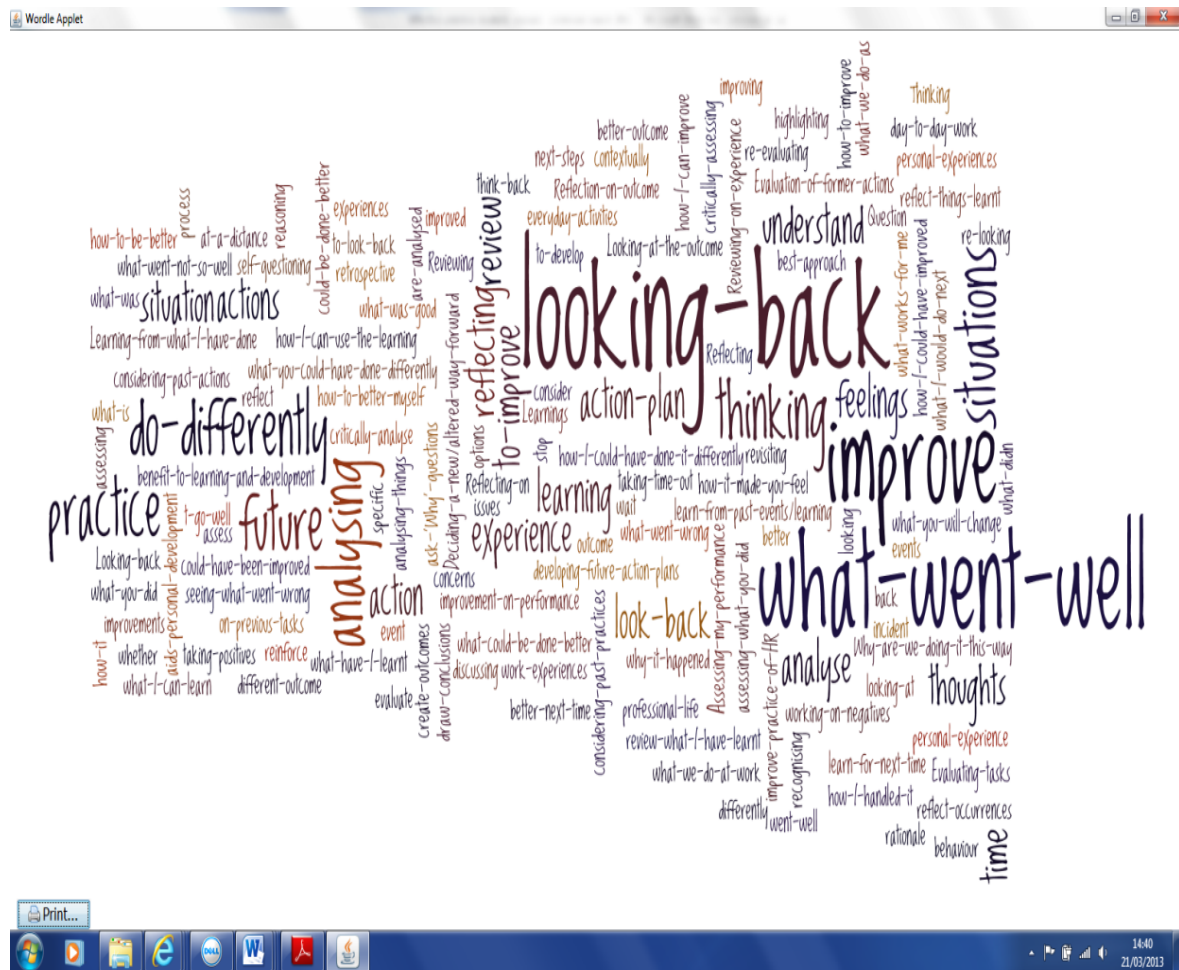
Wordle Applet

looking-back
improve
what-went-well
situations
thinking
analysing
future
practice
do-differently
review
reflecting
to-improve
understand
action-plan
feelings
learning
experience
action
look-back
analyse
thoughts
time
situation
actions
how-to-be-better
at-a-distance
reasoning
process
could-be-done-better
experiences
to-look-back
improved
think-back
next-steps
contextually
better-outcome
how-I-can-improve
critically-assessing
improving
how-to-improve
what-we-do-as
Thinking
highlighting
day-to-day-work
re-evaluating
Reflection-on-outcome
Reviewing-on-experience
Evaluation-of-former-actions
personal-experiences
reflect-things-learnt
everyday-activities
to-develop
Looking-at-the-outcome
Question
re-looking
what-went-not-so-well
self-questioning
retrospective
are-analysed
Reviewing
best-approach
what-I-could-have-improved
what-was
what-was-good
Learning-from-what-I-have-done
how-I-can-use-the-learning
what-you-could-have-done-differently
ask-forward
Reflecting
what-works-for-me
what-I-would-do-next
considering-past-actions
reflect
how-to-better-myself
consider
Learnings
what-is
critically-analyse
Deciding-a-new/altered-way-forward
options
stop
how-I-could-have-done-it-differently
revisiting
assessing
benefit-to-learning-and-development
Reflecting-on
issues
taking-time-out
how-it-made-you-feel
what-didn
it-go-well
assess
analysing-things
specific
ask-'Why'-questions
wait
learn-from-past-events/learning
looking
what-you-will-change
Looking-back
could-have-been-improved
aids-personal-development
what-went-wrong
better
events
what-you-did
seeing-what-went-wrong
outcome
developing-future-action-plans
assessing-what-you-did
improvements
on-previous-tasks
concerns
improvement-on-performance
Assessing-my-performance
back
how-it
whether
taking-positives
reinforce
event
what-have-I-learnt
what-could-be-done-better
incident
why-it-happened
Why-are-we-doing-it-this-way
what-I-can-learn
different-outcome
create-outcomes
draw-conclusions
discussing-work-experiences
considering-past-practices
improve-practice-of-HR
looking-at
evaluate
better-next-time
professional-life
working-on-negatives
review-what-I-have-learnt
recognising
personal-experience
learn-for-next-time
Evaluating-tasks
what-we-do-at-work
differently
went-well
how-I-handled-it
reflect-occurrences
rationale
behaviour

Print...
14:40
21/03/2013